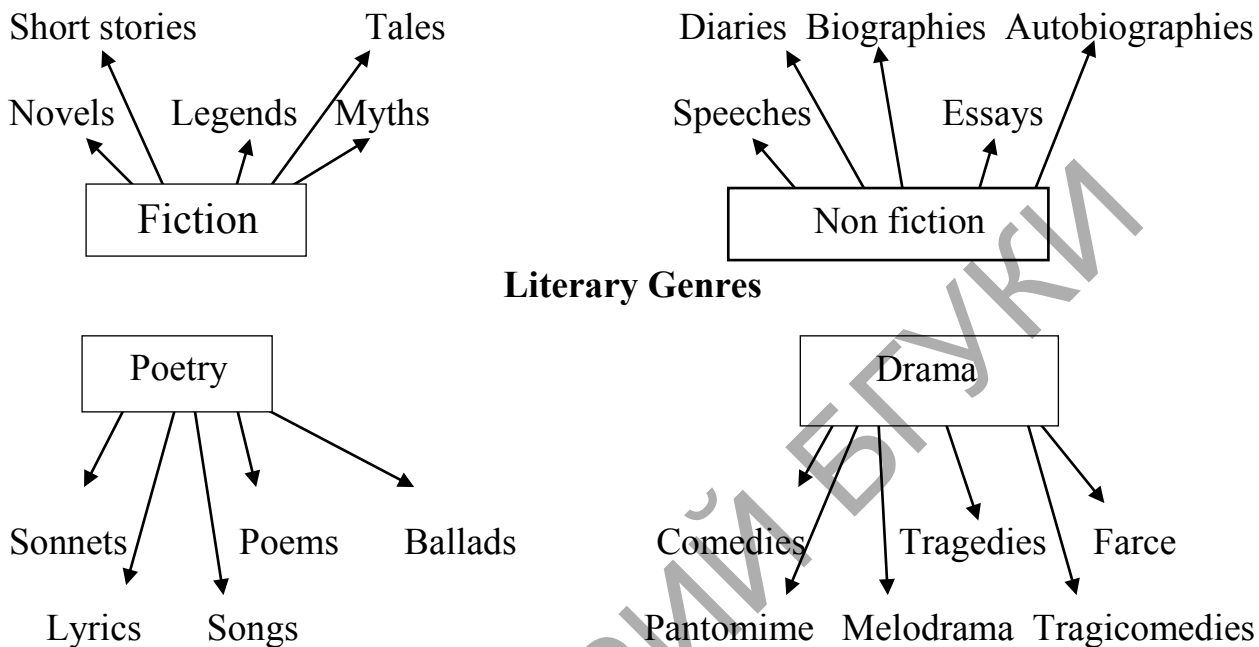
Short stories Tales

Novels Legends Myths

Fiction

Diaries Biographies Autobiographies

Speeches Essays

Non fiction

**Literary Genres**

Poetry

Sonnets Poems Ballads

Lyrics Songs

Drama

Comedies Tragedies Farce

Pantomime Melodrama Tragicomedies

БГУКИ